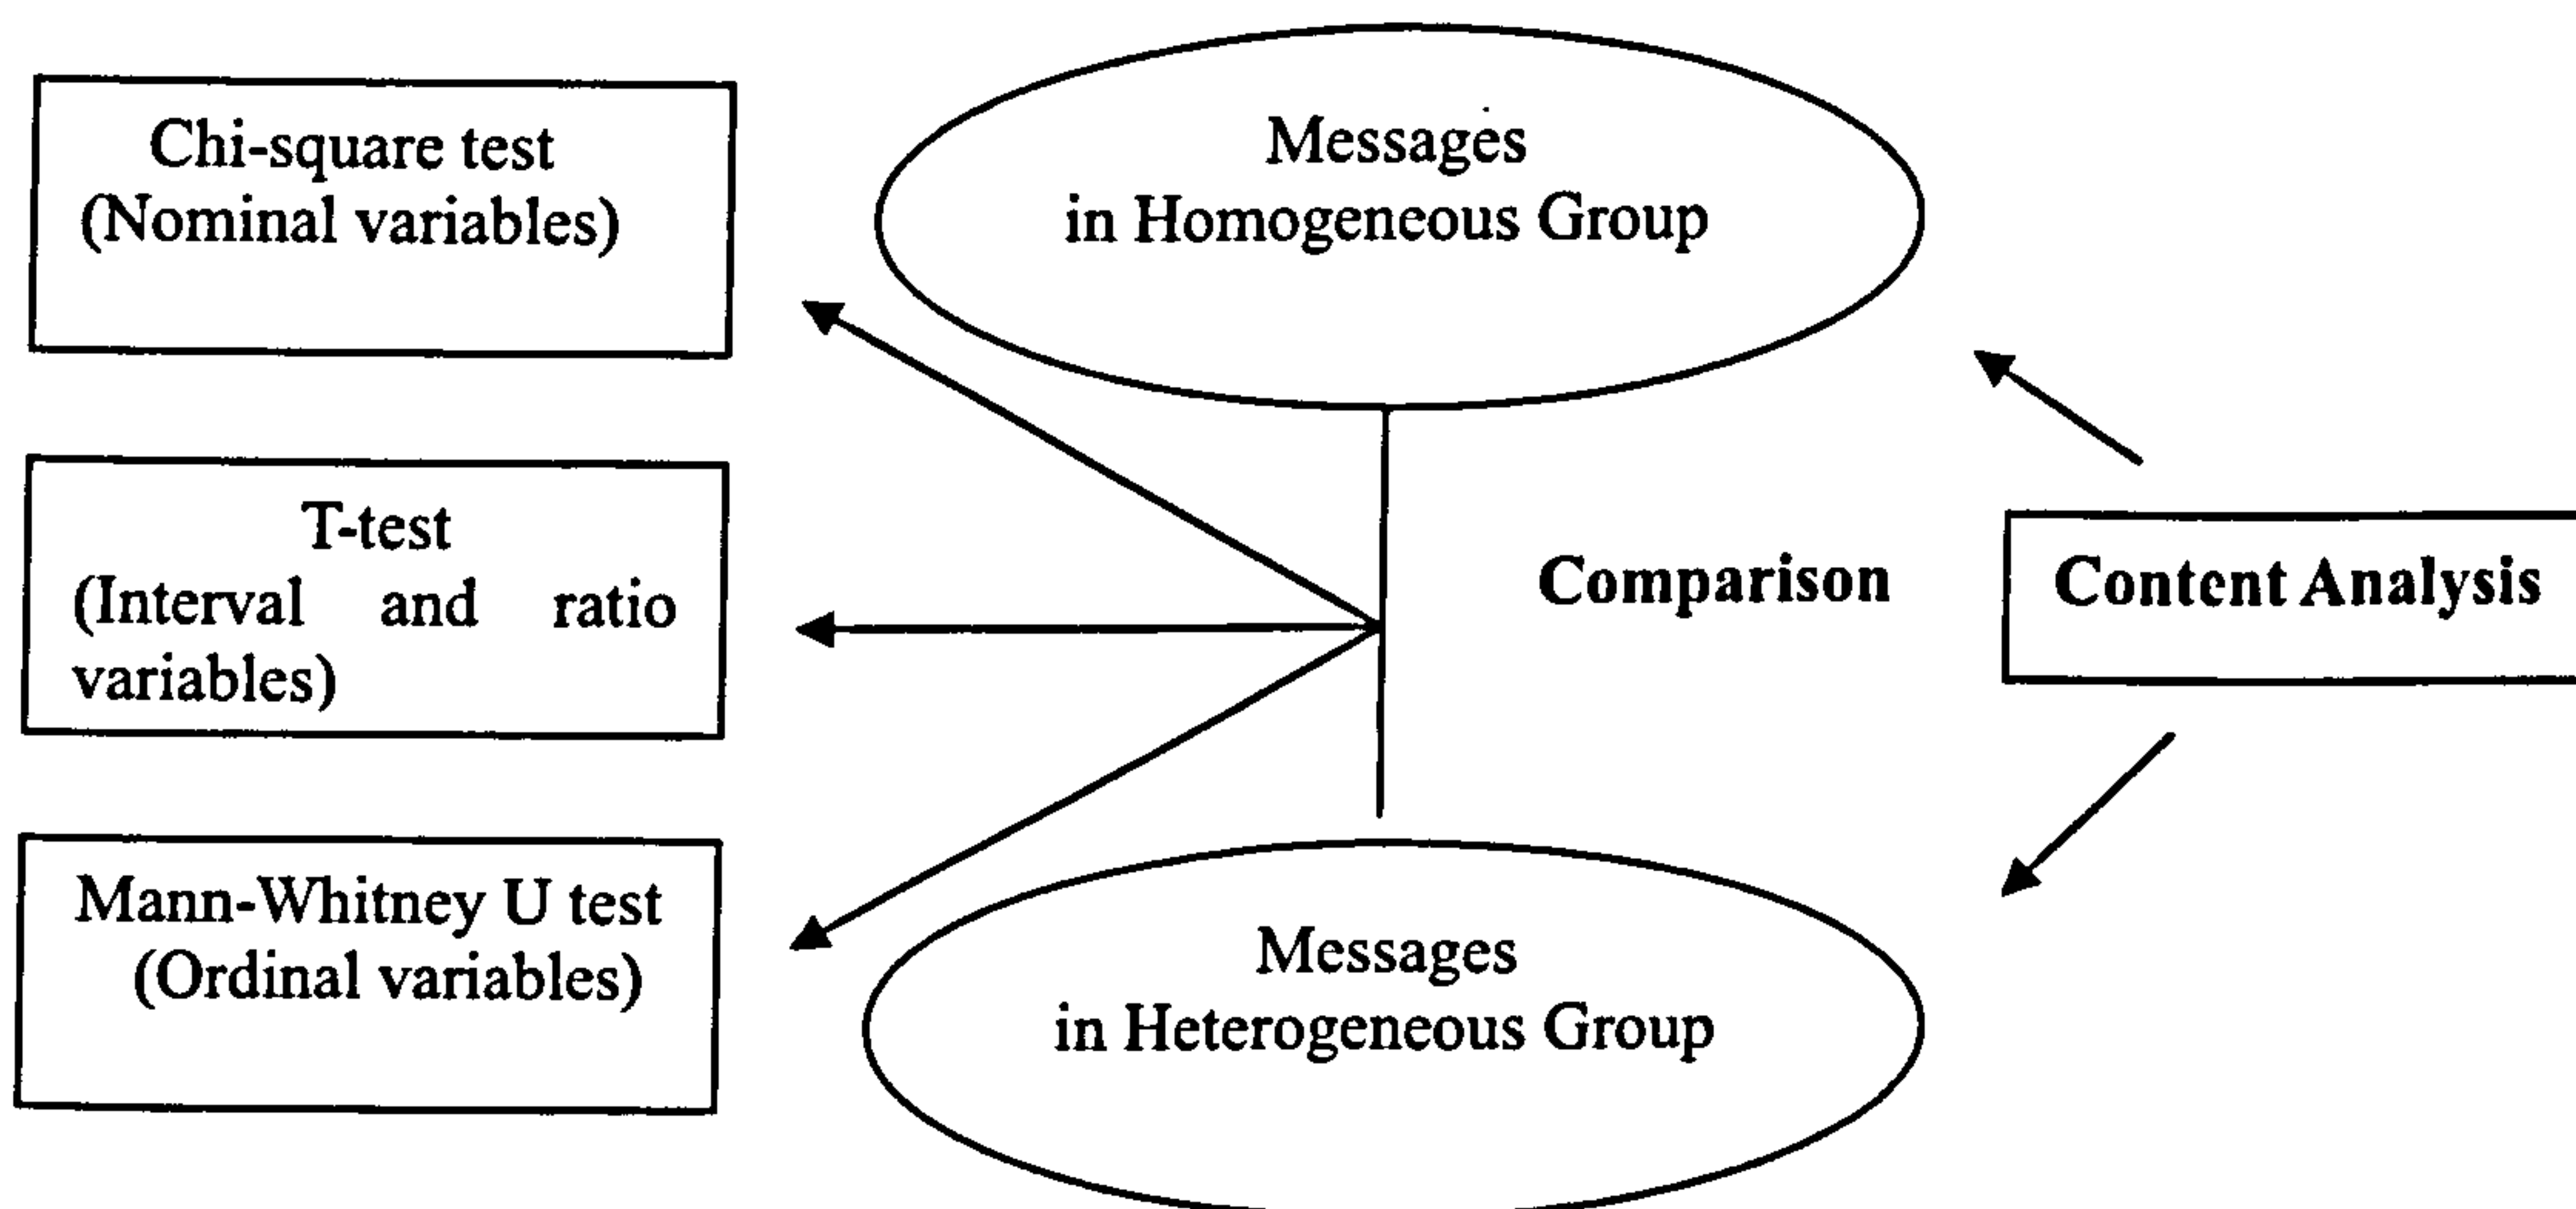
Chi-square test
(Nominal variables)

Messages
in Homogeneous Group

T-test
(Interval and ratio variables)

Comparison

Content Analysis

Mann-Whitney U test
(Ordinal variables)

Messages
in Heterogeneous Group